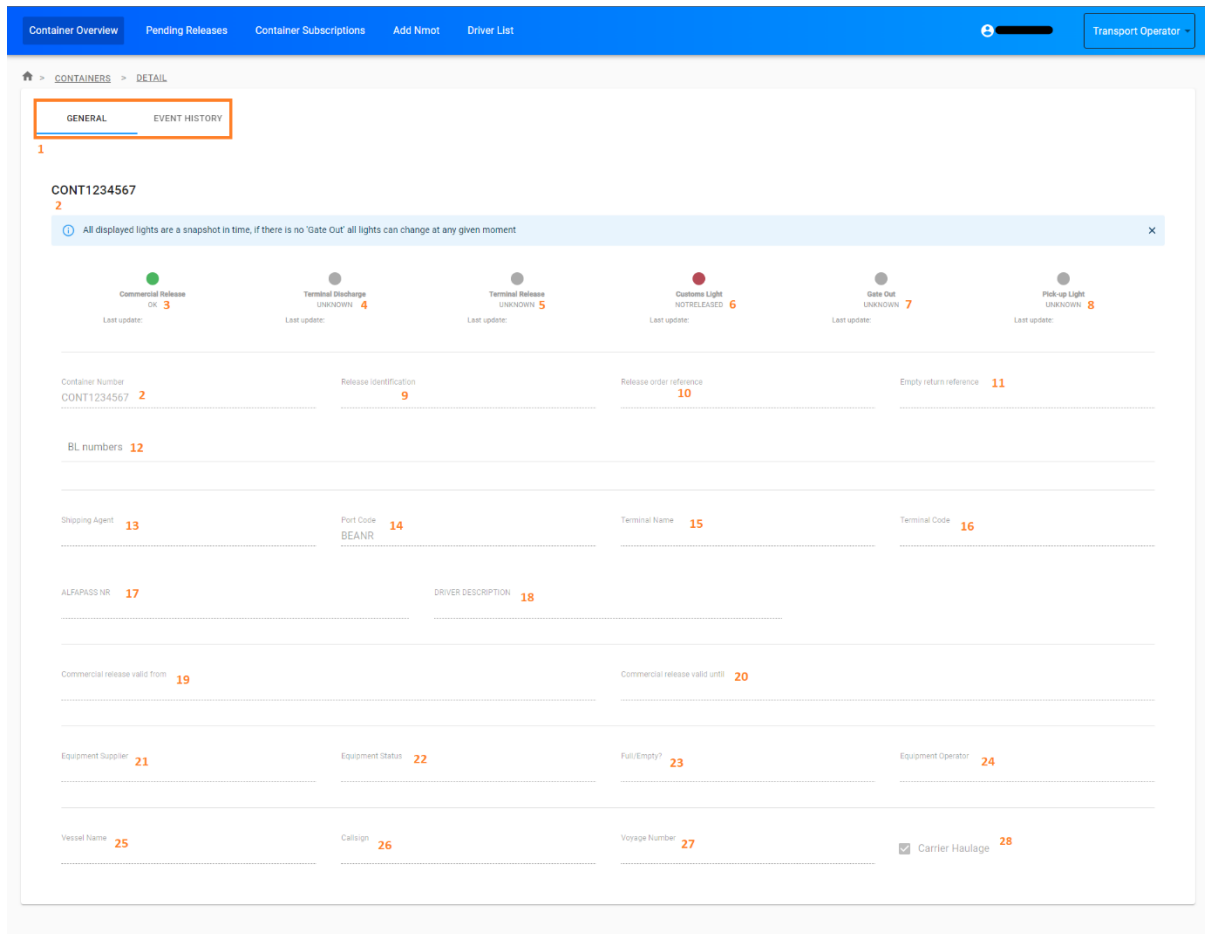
Container Overview Pending Releases Container Subscriptions Add Nmot Driver List

Transport Operator

> CONTAINERS > DETAIL

GENERAL EVENT HISTORY

1

CONT1234567

2

All displayed lights are a snapshot in time, if there is no 'Gate Out' all lights can change at any given moment

Commercial Release
OK 3
Last update:

Terminal Discharge
UNKNOWN 4
Last update:

Terminal Release
UNKNOWN 5
Last update:

Customs Light
NOTRELEASED 6
Last update:

Gate Out
UNKNOWN 7
Last update:

Pick-up Light
UNKNOWN 8
Last update:

Container Number
CONT1234567 2

Release identification
9

Release order reference
10

Empty return reference 11

BL numbers 12

Shipping Agent 13

Port Code 14
BEANR

Terminal Name 15

Terminal Code 16

ALFAPASS NR 17

DRIVER DESCRIPTION 18

Commercial release valid from 19

Commercial release valid until 20

Equipment Supplier 21

Equipment Status 22

Full/Empty? 23

Equipment Operator 24

Vessel Name 25

Callsign 26

Voyage Number 27

Carrier Haulage 28